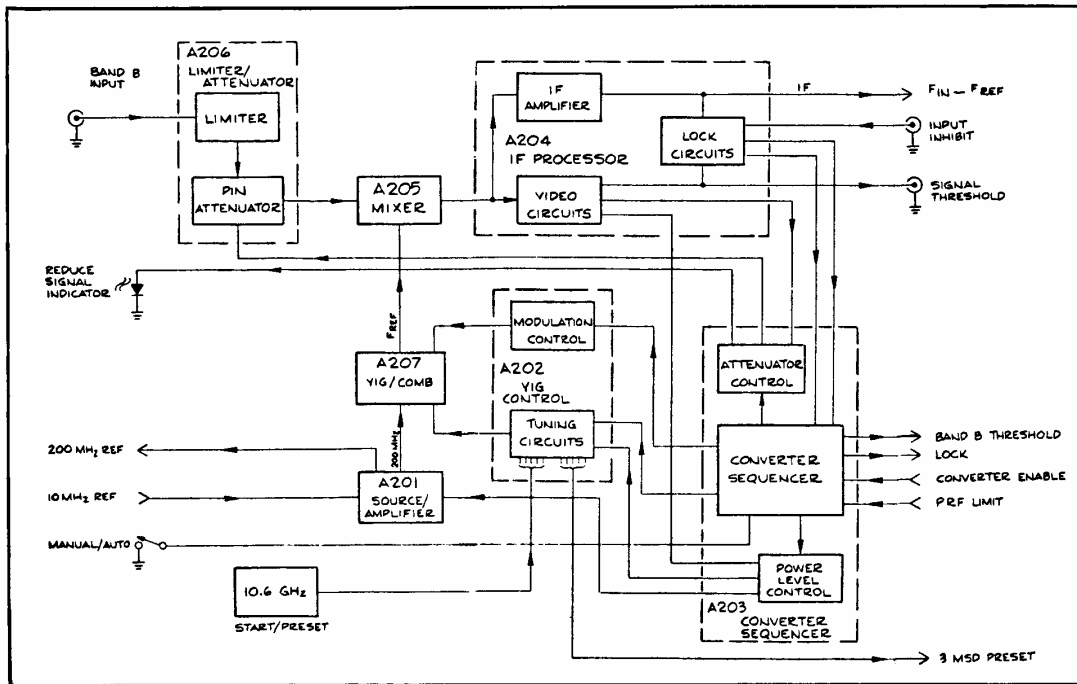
A206
LIMITER/ ATTENUATOR

BAND B INPUT

LIMITER

PIN ATTENUATOR

A205 MIXER

IF AMPLIFIER

A204 IF PROCESSOR

VIDEO CIRCUITS

LOCK CIRCUITS

IF

$F_{IN} - F_{REF}$

INPUT INHIBIT

SIGNAL THRESHOLD

REDUCE SIGNAL INDICATOR

$F_{REF}$

MODULATION CONTROL

A207 YIG/COMB

A202 YIG CONTROL

TUNING CIRCUITS

ATTENUATOR CONTROL

200 MHz

200 MHz REF

10 MHz REF

A201 SOURCE/ AMPLIFIER

CONVERTER SEQUENCER

BAND B THRESHOLD

LOCK

CONVERTER ENABLE

PRF LIMIT

MANUAL/AUTO

10.6 GHz

START/PRESET

POWER LEVEL CONTROL

A203 CONVERTER SEQUENCER

3 MSD PRESET